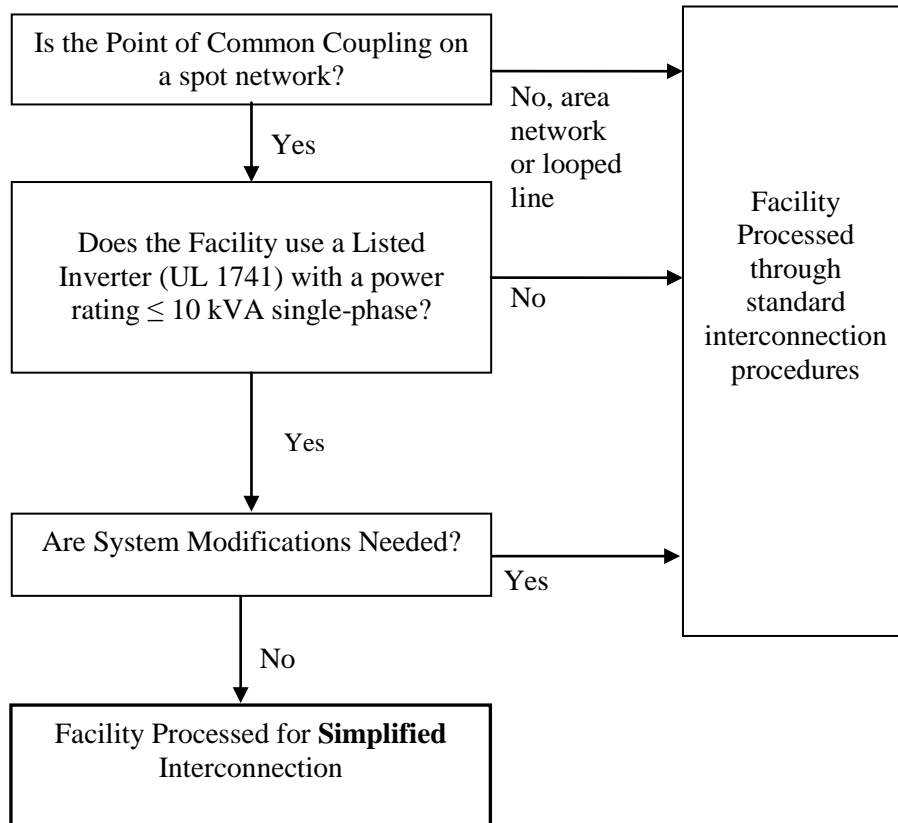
Is the Point of Common Coupling on a spot network?

No, area network or looped line

Yes

Does the Facility use a Listed Inverter (UL 1741) with a power rating $\leq$ 10 kVA single-phase?

No

Yes

Are System Modifications Needed?

Yes

No

Facility Processed for **Simplified** Interconnection

Facility Processed through standard interconnection procedures